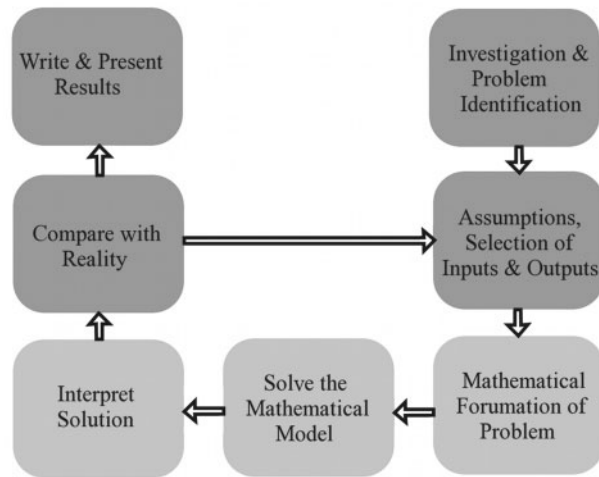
Write & Present Results

Investigation & Problem Identification

Compare with Reality

Assumptions, Selection of Inputs & Outputs

Interpret Solution

Solve the Mathematical Model

Mathematical Forumation of Problem